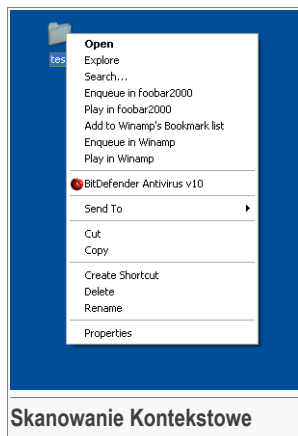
tes

Open
Explore
Search...
Enqueue in foobar2000
Play in foobar2000
Add to Winamp's Bookmark list
Enqueue in Winamp
Play in Winamp
BitDefender Antivirus v10
Send To
Cut
Copy
Create Shortcut
Delete
Rename
Properties

Skanowanie Kontekstowe